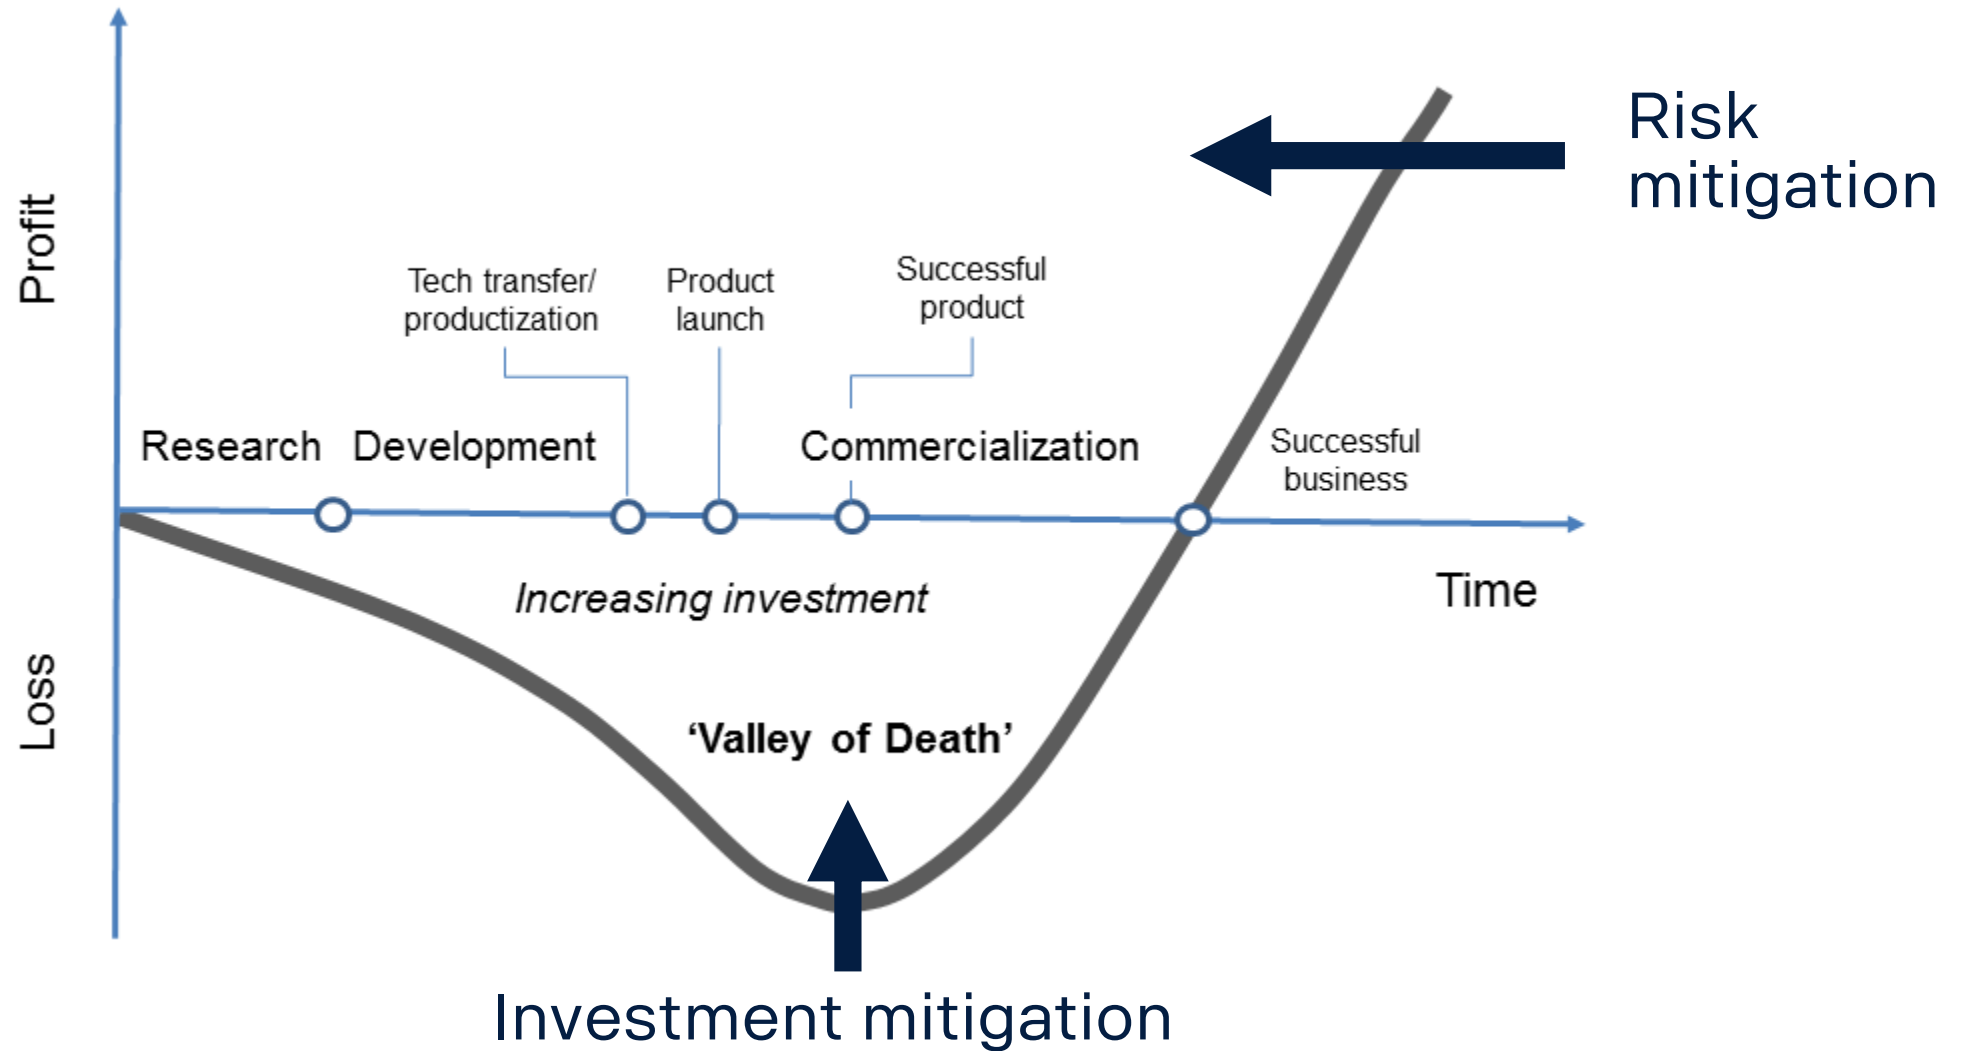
Profit

Loss

Risk mitigation

Tech transfer/ productization

Product launch

Successful product

Research

Development

Commercialization

Successful business

Increasing investment

Time

'Valley of Death'

Investment mitigation